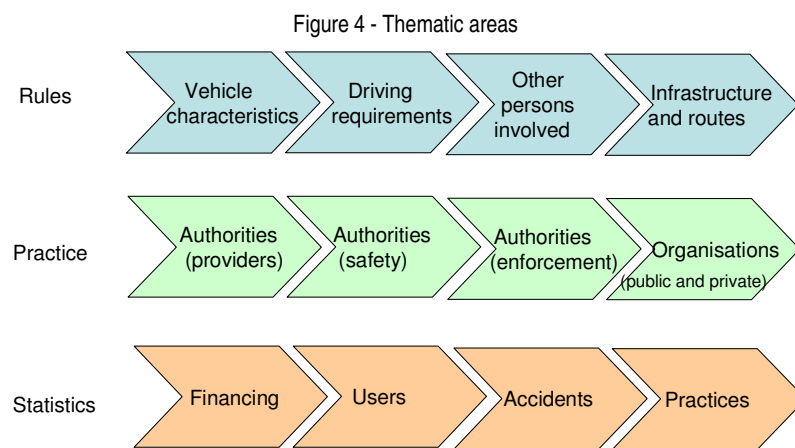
Figure 4 - Thematic areas

Rules

Vehicle characteristics

Driving requirements

Other persons involved

Infrastructure and routes

Practice

Authorities (providers)

Authorities (safety)

Authorities (enforcement)

Organisations (public and private)

Statistics

Financing

Users

Accidents

Practices